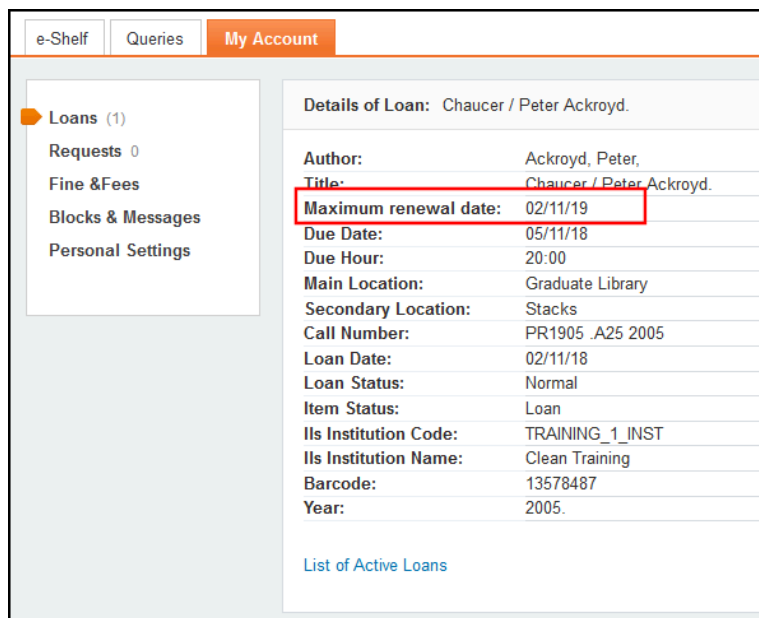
e-Shelf | Queries | My Account

Loans (1)
Requests 0
Fine &Fees
Blocks & Messages
Personal Settings

Details of Loan: Chaucer / Peter Ackroyd.

| | |
|---|---|
| Author: | Ackroyd, Peter, |
| Title: | Chaucer / Peter Ackroyd. |
| Maximum renewal date: | 02/11/19 |
| Due Date: | 05/11/18 |
| Due Hour: | 20:00 |
| Main Location: | Graduate Library |
| Secondary Location: | Stacks |
| Call Number: | PR1905 .A25 2005 |
| Loan Date: | 02/11/18 |
| Loan Status: | Normal |
| Item Status: | Loan |
| Ils Institution Code: | TRAINING_1_INST |
| Ils Institution Name: | Clean Training |
| Barcode: | 13578487 |
| Year: | 2005. |

List of Active Loans